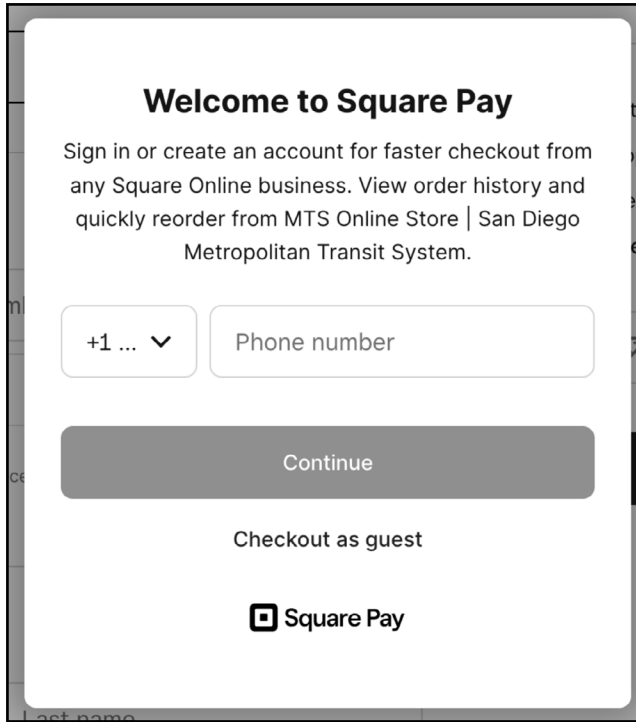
Welcome to Square Pay

Sign in or create an account for faster checkout from any Square Online business. View order history and quickly reorder from MTS Online Store | San Diego Metropolitan Transit System.

+1 ...

Phone number

Continue

Checkout as guest

Square Pay

Last name